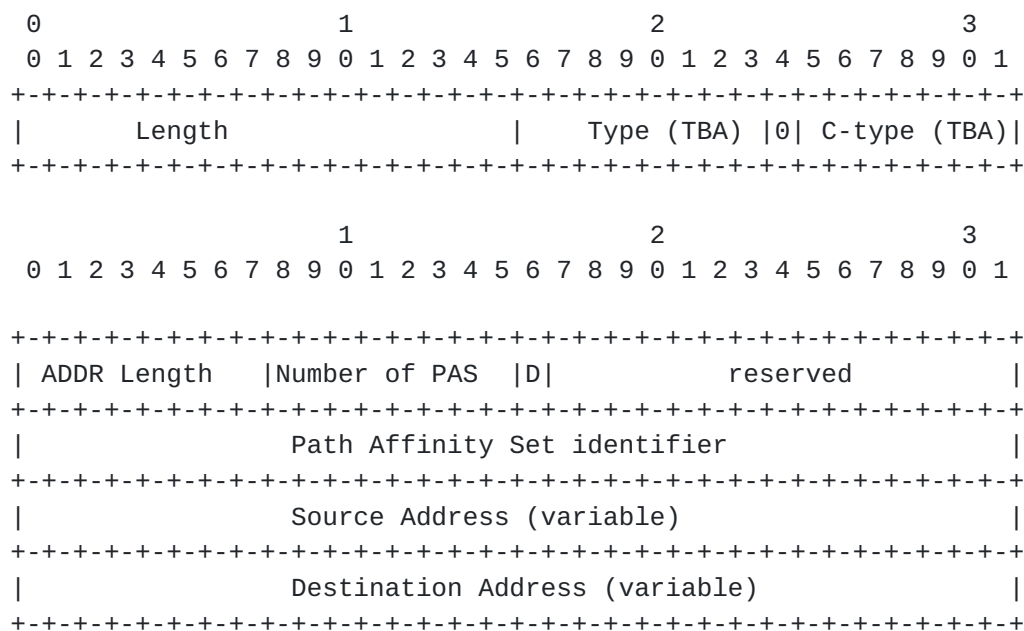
```
 0                   1                   2                   3
 0 1 2 3 4 5 6 7 8 9 0 1 2 3 4 5 6 7 8 9 0 1 2 3 4 5 6 7 8 9 0 1
+-+-+-+-+-+-+-+-+-+-+-+-+-+-+-+-+-+-+-+-+-+-+-+-+-+-+-+-+-+-+-+-+
|      Length                   |   Type (TBA)  |0| C-type (TBA)|
+-+-+-+-+-+-+-+-+-+-+-+-+-+-+-+-+-+-+-+-+-+-+-+-+-+-+-+-+-+-+-+-+

                     1                   2                   3
 0 1 2 3 4 5 6 7 8 9 0 1 2 3 4 5 6 7 8 9 0 1 2 3 4 5 6 7 8 9 0 1

+-+-+-+-+-+-+-+-+-+-+-+-+-+-+-+-+-+-+-+-+-+-+-+-+-+-+-+-+-+-+-+-+
| ADDR Length   |Number of PAS  |D|           reserved          |
+-+-+-+-+-+-+-+-+-+-+-+-+-+-+-+-+-+-+-+-+-+-+-+-+-+-+-+-+-+-+-+-+
|                Path Affinity Set identifier                   |
+-+-+-+-+-+-+-+-+-+-+-+-+-+-+-+-+-+-+-+-+-+-+-+-+-+-+-+-+-+-+-+-+
|                Source Address (variable)                      |
+-+-+-+-+-+-+-+-+-+-+-+-+-+-+-+-+-+-+-+-+-+-+-+-+-+-+-+-+-+-+-+-+
|              Destination Address (variable)                   |
+-+-+-+-+-+-+-+-+-+-+-+-+-+-+-+-+-+-+-+-+-+-+-+-+-+-+-+-+-+-+-+-+
```